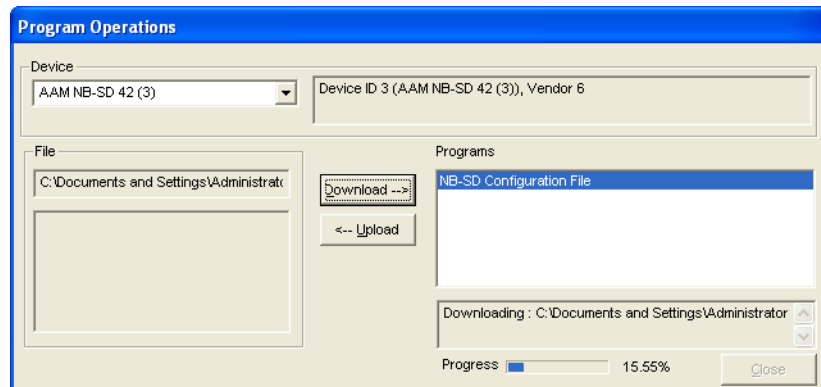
Program Operations

Device

AAM NB-SD 42 (3)

Device ID 3 (AAM NB-SD 42 (3)), Vendor 6

File

C:\Documents and Settings\Administrat

Download -->

<-- Upload

Programs

NB-SD Configuration File

Downloading : C:\Documents and Settings\Administrator

Progress

15.55%

Close